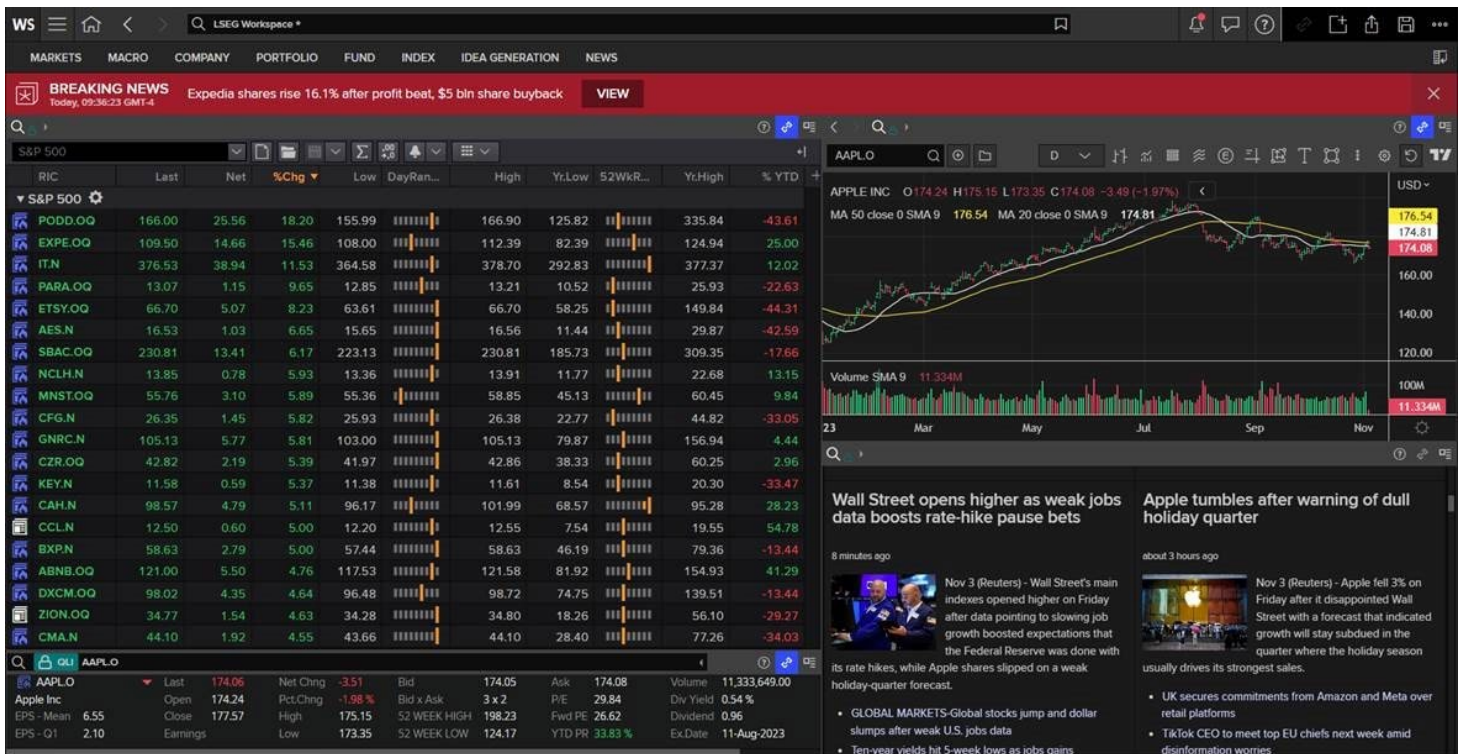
WS LSEG Workspace •

MARKETS MACRO COMPANY PORTFOLIO FUND INDEX IDEA GENERATION NEWS

BREAKING NEWS
Today, 09:36:23 GMT-4
Expedia shares rise 16.1% after profit beat, $5 bln share buyback
VIEW

S&P 500

| RIC | Last | Net | %Chg | Low | DayRan... | High | Yr.Low | 52WkR... | Yr.High | % YTD |
|---|---|---|---|---|---|---|---|---|---|---|
| S&P 500 | | | | | | | | | | |
| PODD.OQ | 166.00 | 25.56 | 18.20 | 155.99 | | 166.90 | 125.82 | | 335.84 | -43.61 |
| EXPE.OQ | 109.50 | 14.66 | 15.46 | 108.00 | | 112.39 | 82.39 | | 124.94 | 25.00 |
| IT.N | 376.53 | 38.94 | 11.53 | 364.58 | | 378.70 | 292.83 | | 377.37 | 12.02 |
| PARA.OQ | 13.07 | 1.15 | 9.65 | 12.85 | | 13.21 | 10.52 | | 25.93 | -22.63 |
| ETSY.OQ | 66.70 | 5.07 | 8.23 | 63.61 | | 66.70 | 58.25 | | 149.84 | -44.31 |
| AES.N | 16.53 | 1.03 | 6.65 | 15.65 | | 16.56 | 11.44 | | 29.87 | -42.59 |
| SBAC.OQ | 230.81 | 13.41 | 6.17 | 223.13 | | 230.81 | 185.73 | | 309.35 | -17.66 |
| NCLH.N | 13.85 | 0.78 | 5.93 | 13.36 | | 13.91 | 11.77 | | 22.68 | 13.15 |
| MNST.OQ | 55.76 | 3.10 | 5.89 | 55.36 | | 58.85 | 45.13 | | 60.45 | 9.84 |
| CFG.N | 26.35 | 1.45 | 5.82 | 25.93 | | 26.38 | 22.77 | | 44.82 | -33.05 |
| GNRC.N | 105.13 | 5.77 | 5.81 | 103.00 | | 105.13 | 79.87 | | 156.94 | 4.44 |
| CZR.OQ | 42.82 | 2.19 | 5.39 | 41.97 | | 42.86 | 38.33 | | 60.25 | 2.96 |
| KEY.N | 11.58 | 0.59 | 5.37 | 11.38 | | 11.61 | 8.54 | | 20.30 | -33.47 |
| CAH.N | 98.57 | 4.79 | 5.11 | 96.17 | | 101.99 | 68.57 | | 95.28 | 28.23 |
| CCL.N | 12.50 | 0.60 | 5.00 | 12.20 | | 12.55 | 7.54 | | 19.55 | 54.78 |
| BXP.N | 58.63 | 2.79 | 5.00 | 57.44 | | 58.63 | 46.19 | | 79.36 | -13.44 |
| ABNB.OQ | 121.00 | 5.50 | 4.76 | 117.53 | | 121.58 | 81.92 | | 154.93 | 41.29 |
| DXCM.OQ | 98.02 | 4.35 | 4.64 | 96.48 | | 98.72 | 74.75 | | 139.51 | -13.44 |
| ZION.OQ | 34.77 | 1.54 | 4.63 | 34.28 | | 34.80 | 18.26 | | 56.10 | -29.27 |
| CMA.N | 44.10 | 1.92 | 4.55 | 43.66 | | 44.10 | 28.40 | | 77.26 | -34.03 |

QLI AAPL.O
AAPL.O Last 174.06 Net Chng -3.51 Bid 174.05 Ask 174.08 Volume 11,333,649.00
Apple Inc Open 174.24 Pct.Chng -1.98 % Bid x Ask 3 x 2 P/E 29.84 Div Yield 0.54 %
EPS - Mean 6.55 Close 177.57 High 175.15 52 WEEK HIGH 198.23 Fwd PE 26.62 Dividend 0.96
EPS - Q1 2.10 Earnings Low 173.35 52 WEEK LOW 124.17 YTD PR 33.83 % Ex.Date 11-Aug-2023

AAPL.O D
APPLE INC O174.24 H175.15 L173.35 C174.08 -3.49 (-1.97%)
MA 50 close 0 SMA 9 176.54 MA 20 close 0 SMA 9 174.81
USD
176.54
174.81
174.08
160.00
140.00
120.00
Volume SMA 9 11.334M
100M
11.334M
23 Mar May Jul Sep Nov

Wall Street opens higher as weak jobs data boosts rate-hike pause bets
8 minutes ago
Nov 3 (Reuters) - Wall Street's main indexes opened higher on Friday after data pointing to slowing job growth boosted expectations that the Federal Reserve was done with its rate hikes, while Apple shares slipped on a weak holiday-quarter forecast.
• GLOBAL MARKETS-Global stocks jump and dollar slumps after weak U.S. jobs data
• Ten-year yields hit 5-week lows as jobs gains

Apple tumbles after warning of dull holiday quarter
about 3 hours ago
Nov 3 (Reuters) - Apple fell 3% on Friday after it disappointed Wall Street with a forecast that indicated growth will stay subdued in the quarter where the holiday season usually drives its strongest sales.
• UK secures commitments from Amazon and Meta over retail platforms
• TikTok CEO to meet top EU chiefs next week amid disinformation worries